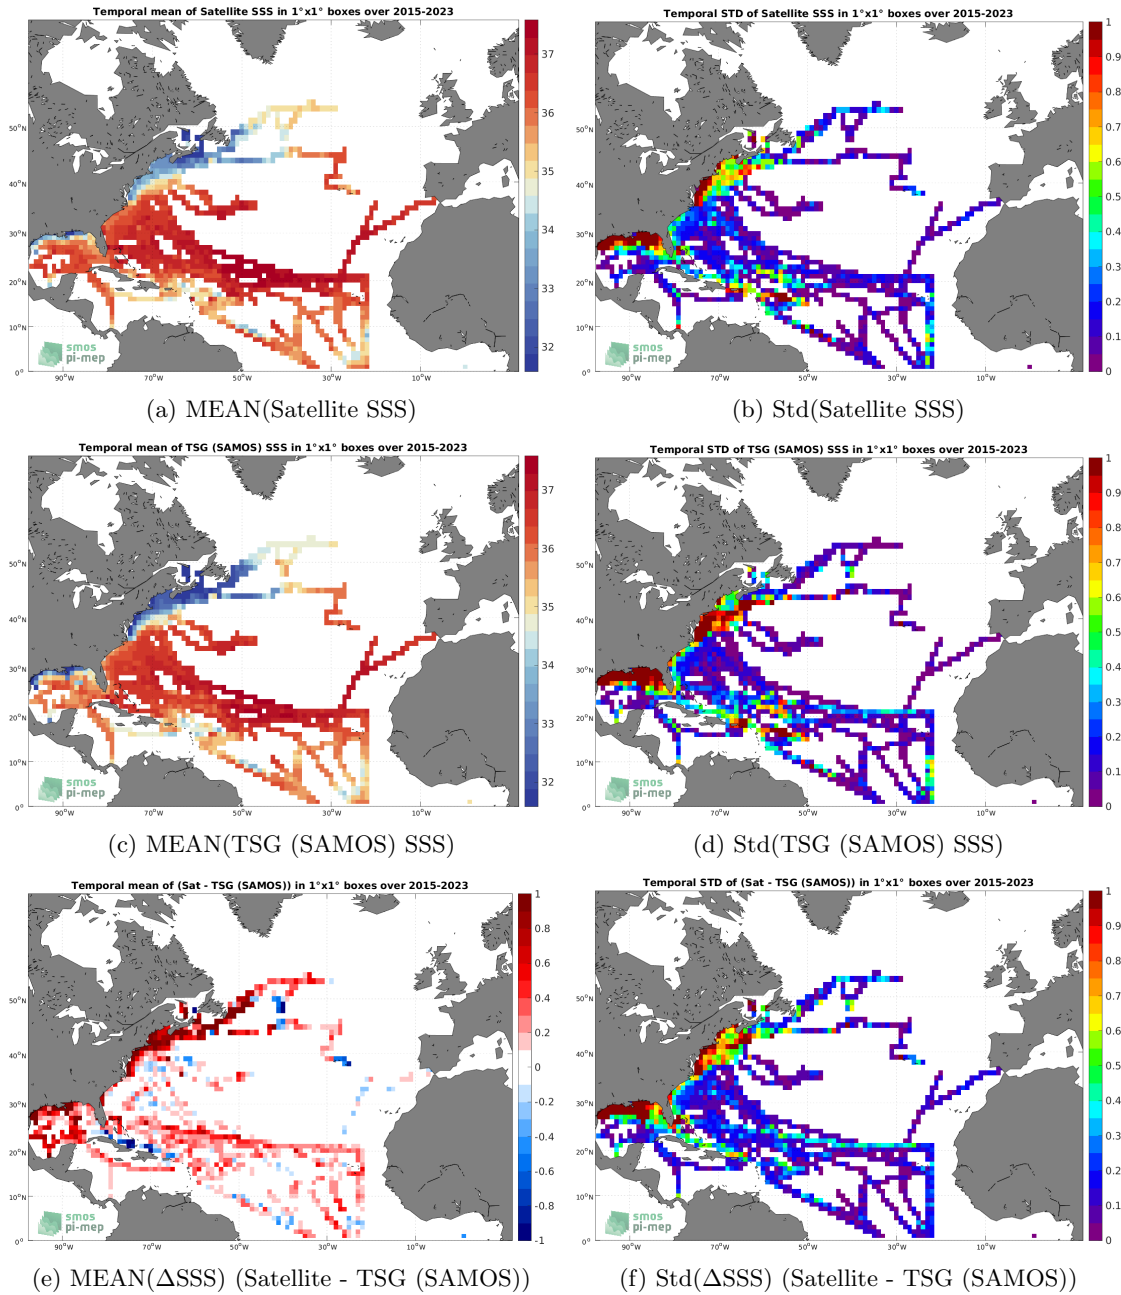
Temporal mean of Satellite SSS in 1°x1° boxes over 2015-2023

37
36
35
34
33
32

50°N
40°N
30°N
20°N
10°N
0°

90°W 70°W 50°W 30°W 10°W

smos pi-mep

(a) MEAN(Satellite SSS)

Temporal STD of Satellite SSS in 1°x1° boxes over 2015-2023

1
0.9
0.8
0.7
0.6
0.5
0.4
0.3
0.2
0.1
0

50°N
40°N
30°N
20°N
10°N
0°

90°W 70°W 50°W 30°W 10°W

smos pi-mep

(b) Std(Satellite SSS)

Temporal mean of TSG (SAMOS) SSS in 1°x1° boxes over 2015-2023

37
36
35
34
33
32

50°N
40°N
30°N
20°N
10°N
0°

90°W 70°W 50°W 30°W 10°W

smos pi-mep

(c) MEAN(TSG (SAMOS) SSS)

Temporal STD of TSG (SAMOS) SSS in 1°x1° boxes over 2015-2023

1
0.9
0.8
0.7
0.6
0.5
0.4
0.3
0.2
0.1
0

50°N
40°N
30°N
20°N
10°N
0°

90°W 70°W 50°W 30°W 10°W

smos pi-mep

(d) Std(TSG (SAMOS) SSS)

Temporal mean of (Sat - TSG (SAMOS)) in 1°x1° boxes over 2015-2023

1
0.8
0.6
0.4
0.2
0
-0.2
-0.4
-0.6
-0.8
-1

50°N
40°N
30°N
20°N
10°N
0°

90°W 70°W 50°W 30°W 10°W

smos pi-mep

(e) MEAN($\Delta$SSS) (Satellite - TSG (SAMOS))

Temporal STD of (Sat - TSG (SAMOS)) in 1°x1° boxes over 2015-2023

1
0.9
0.8
0.7
0.6
0.5
0.4
0.3
0.2
0.1
0

50°N
40°N
30°N
20°N
10°N
0°

90°W 70°W 50°W 30°W 10°W

smos pi-mep

(f) Std($\Delta$SSS) (Satellite - TSG (SAMOS))